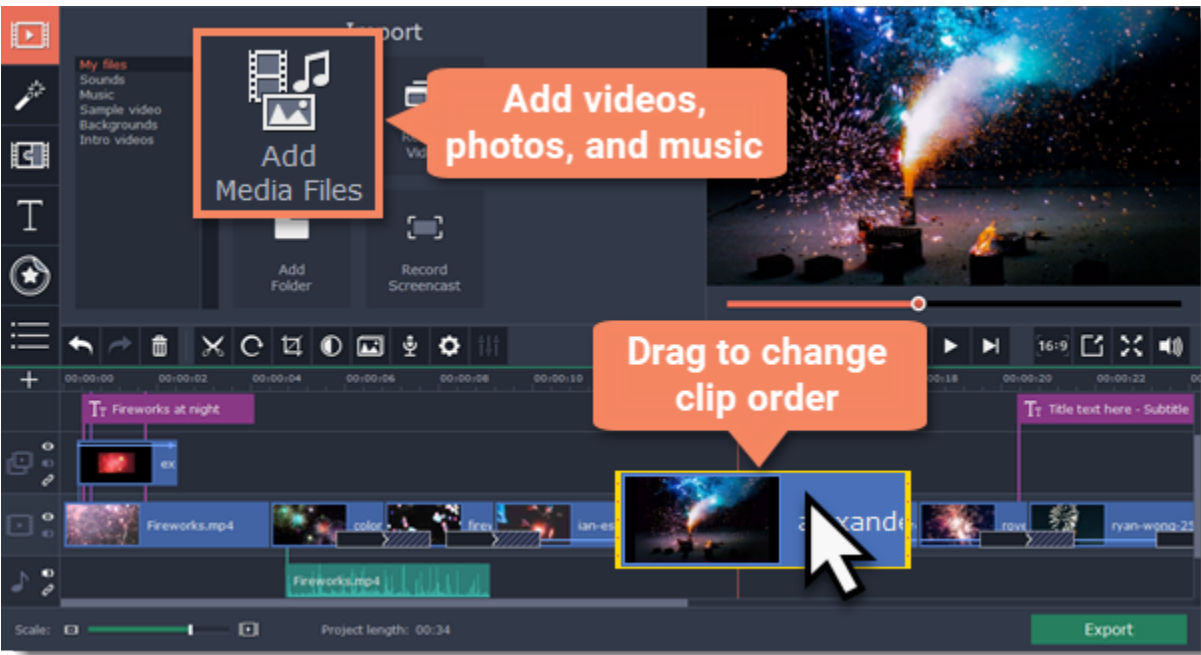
Import

My files
Sounds
Music
Sample video
Backgrounds
Intro videos

Add
Media Files

Add videos, photos, and music

Add
Folder

Record
Screencast

Drag to change clip order

16:9

00:00:00 00:00:02 00:00:04 00:00:06 00:00:08 00:00:10 00:00:18 00:00:20 00:00:22

Fireworks at night

Title text here - Subtitle

ex

Fireworks.mp4

color

firew

ian-es

alexande

rove

ryan-wong-25

Fireworks.mp4

Scale:

Project length: 00:34

Export